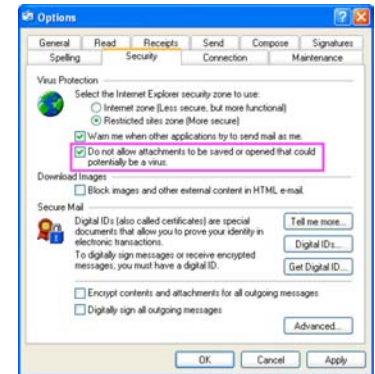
Options

?
X

General
Read
Receipts
Send
Compose
Signatures
Spelling
Security
Connection
Maintenance

Virus Protection

Select the Internet Explorer security zone to use:

Internet zone (Less secure, but more functional)

Restricted sites zone (More secure)

Warn me when other applications try to send mail as me.

Do not allow attachments to be saved or opened that could potentially be a virus.

Download Images

Block images and other external content in HTML e-mail.

Secure Mail

Digital IDs (also called certificates) are special documents that allow you to prove your identity in electronic transactions.

Tell me more...

Digital IDs...

To digitally sign messages or receive encrypted messages, you must have a digital ID.

Get Digital ID...

Encrypt contents and attachments for all outgoing messages

Digitally sign all outgoing messages

Advanced...

OK
Cancel
Apply